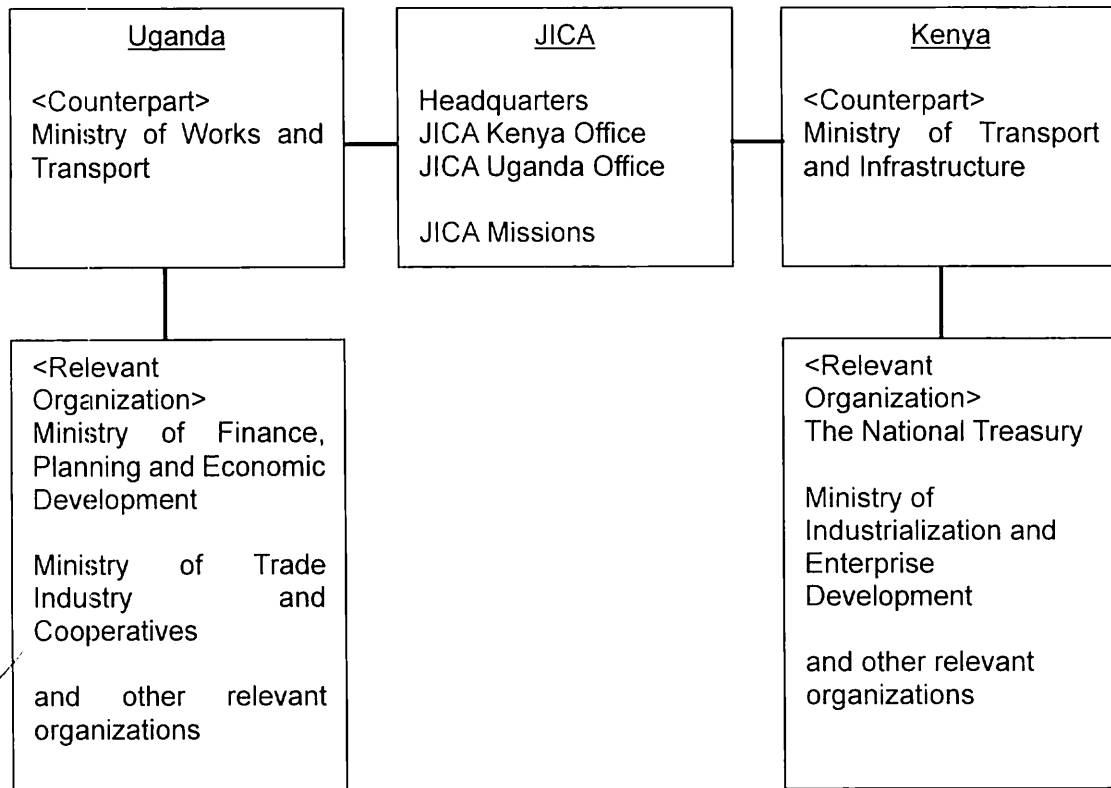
Uganda

<Counterpart>
Ministry of Works and Transport

JICA

Headquarters
JICA Kenya Office
JICA Uganda Office

JICA Missions

Kenya

<Counterpart>
Ministry of Transport and Infrastructure

<Relevant Organization>
Ministry of Finance, Planning and Economic Development

Ministry of Trade Industry and Cooperatives

and other relevant organizations

<Relevant Organization>
The National Treasury

Ministry of Industrialization and Enterprise Development

and other relevant organizations